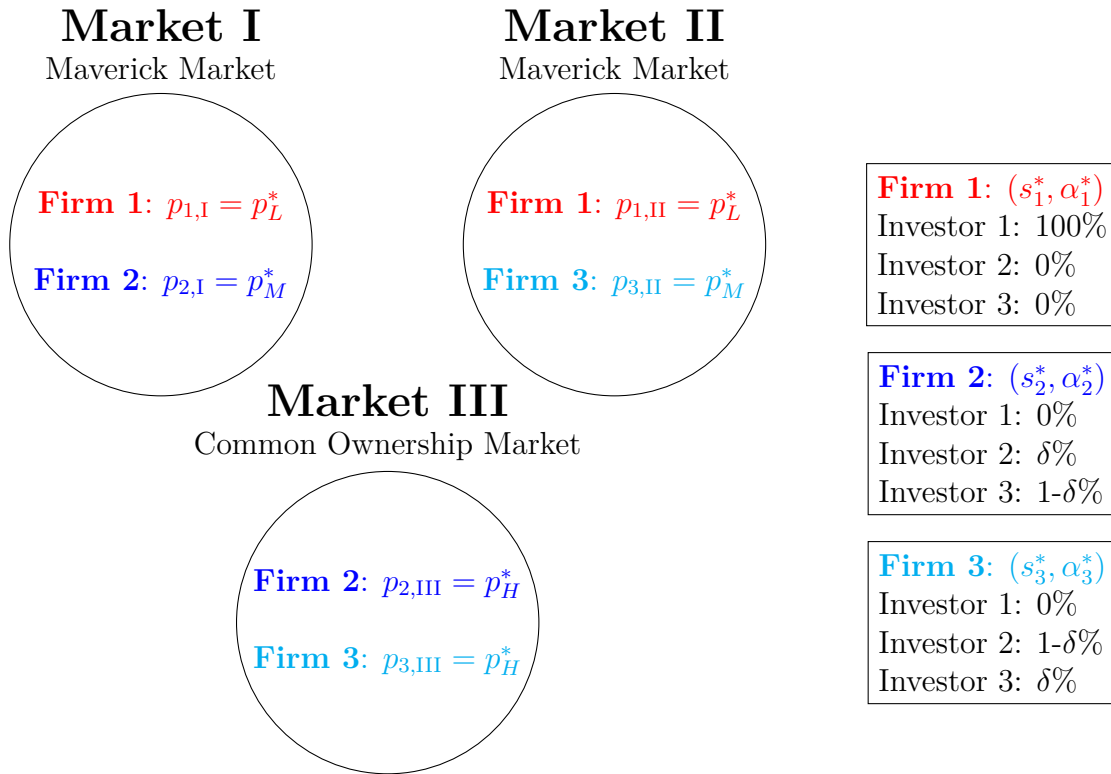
Market I
Maverick Market

Firm 1: $p_{1,\text{I}} = p_L^*$

Firm 2: $p_{2,\text{I}} = p_M^*$

Market II
Maverick Market

Firm 1: $p_{1,\text{II}} = p_L^*$

Firm 3: $p_{3,\text{II}} = p_M^*$

Market III
Common Ownership Market

Firm 2: $p_{2,\text{III}} = p_H^*$

Firm 3: $p_{3,\text{III}} = p_H^*$

Firm 1: $(s_1^*, \alpha_1^*)$
Investor 1: 100%
Investor 2: 0%
Investor 3: 0%

Firm 2: $(s_2^*, \alpha_2^*)$
Investor 1: 0%
Investor 2: $\delta$%
Investor 3: 1-$\delta$%

Firm 3: $(s_3^*, \alpha_3^*)$
Investor 1: 0%
Investor 2: 1-$\delta$%
Investor 3: $\delta$%